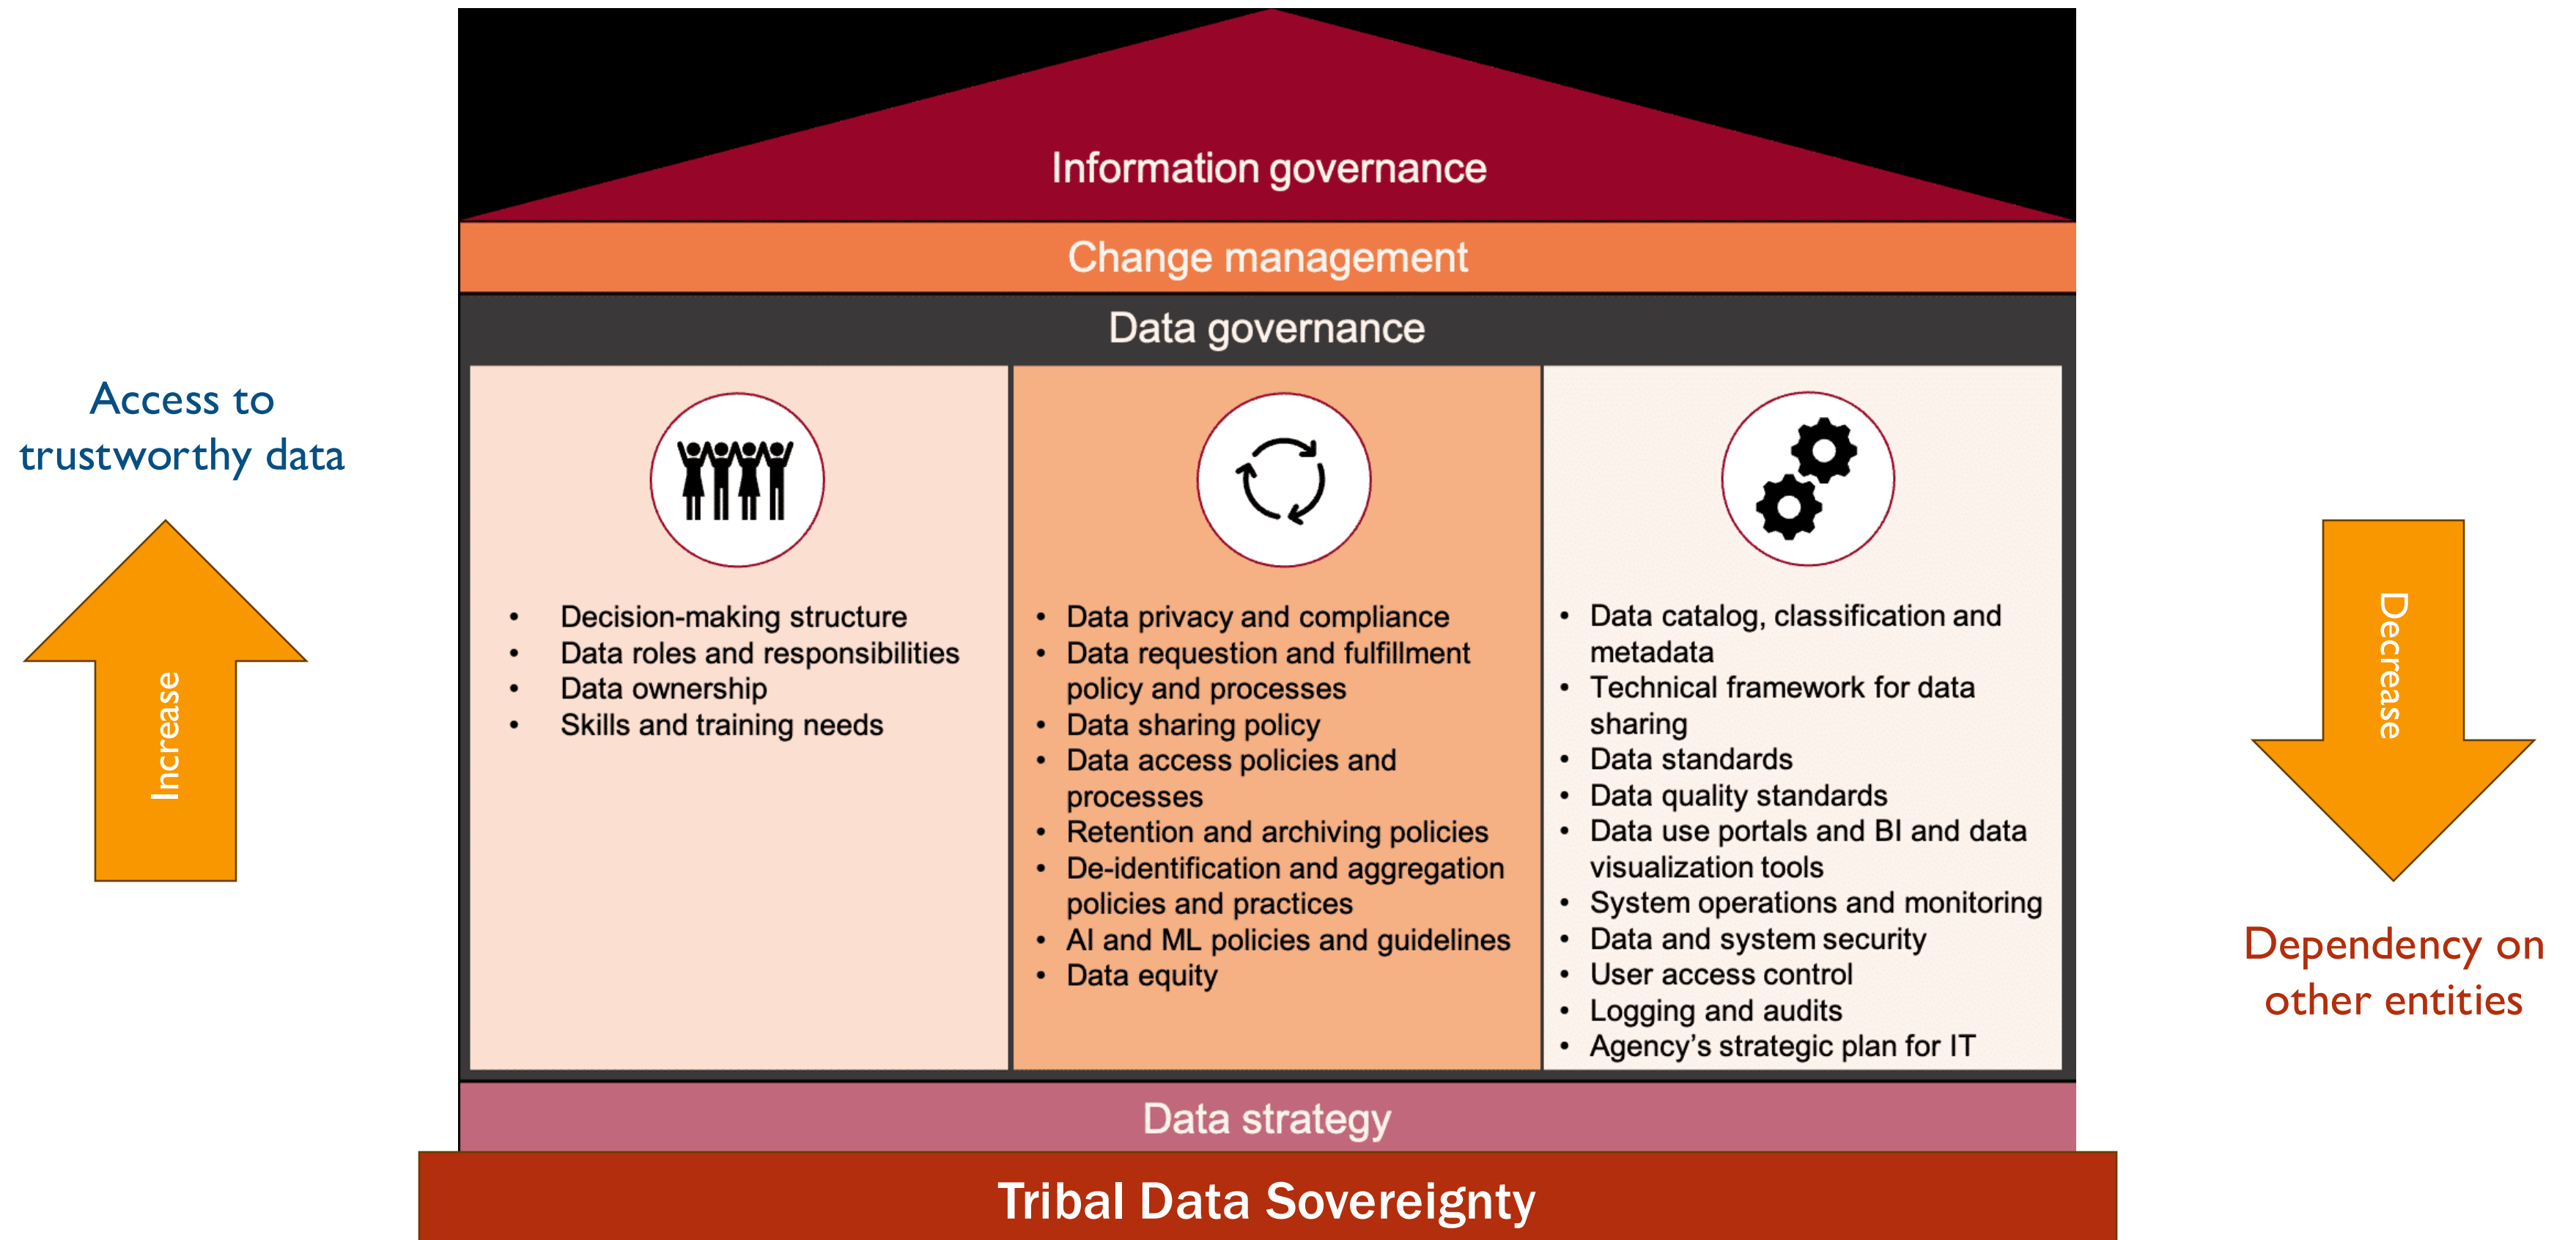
Access to trustworthy data

Increase

Information governance

Change management

Data governance

- Decision-making structure
- Data roles and responsibilities
- Data ownership
- Skills and training needs

- Data privacy and compliance
- Data requestion and fulfillment policy and processes
- Data sharing policy
- Data access policies and processes
- Retention and archiving policies
- De-identification and aggregation policies and practices
- AI and ML policies and guidelines
- Data equity

- Data catalog, classification and metadata
- Technical framework for data sharing
- Data standards
- Data quality standards
- Data use portals and BI and data visualization tools
- System operations and monitoring
- Data and system security
- User access control
- Logging and audits
- Agency's strategic plan for IT

Data strategy

Tribal Data Sovereignty

Decrease

Dependency on other entities